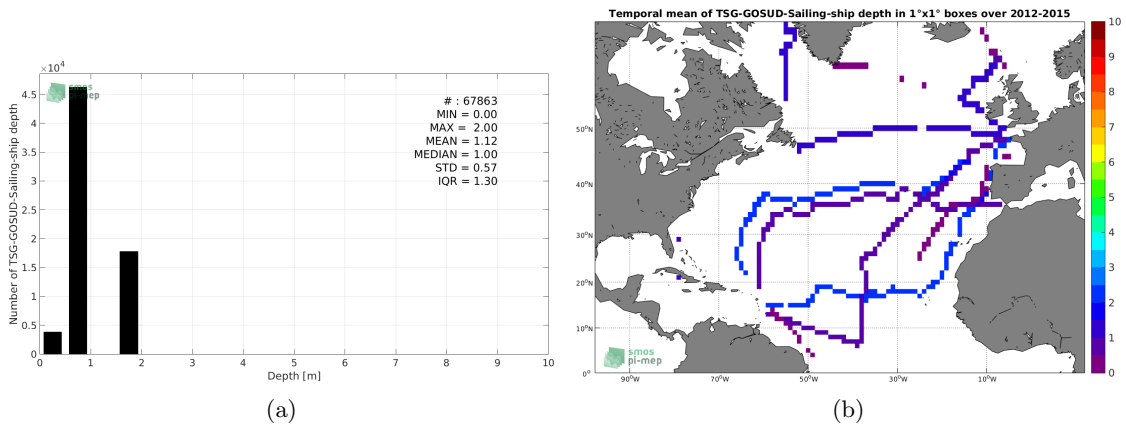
$\times 10^4$
4.5
4
3.5
3
2.5
2
1.5
1
0.5
0
Number of TSG-GOSUD-Sailing-ship depth
smos pi-mep
# : 67863
MIN = 0.00
MAX = 2.00
MEAN = 1.12
MEDIAN = 1.00
STD = 0.57
IQR = 1.30
0 1 2 3 4 5 6 7 8 9 10
Depth [m]

(a)

Temporal mean of TSG-GOSUD-Sailing-ship depth in 1°x1° boxes over 2012-2015
50°N
40°N
30°N
20°N
10°N
0°
90°W 70°W 50°W 30°W 10°W
smos pi-mep
10
9
8
7
6
5
4
3
2
1
0

(b)